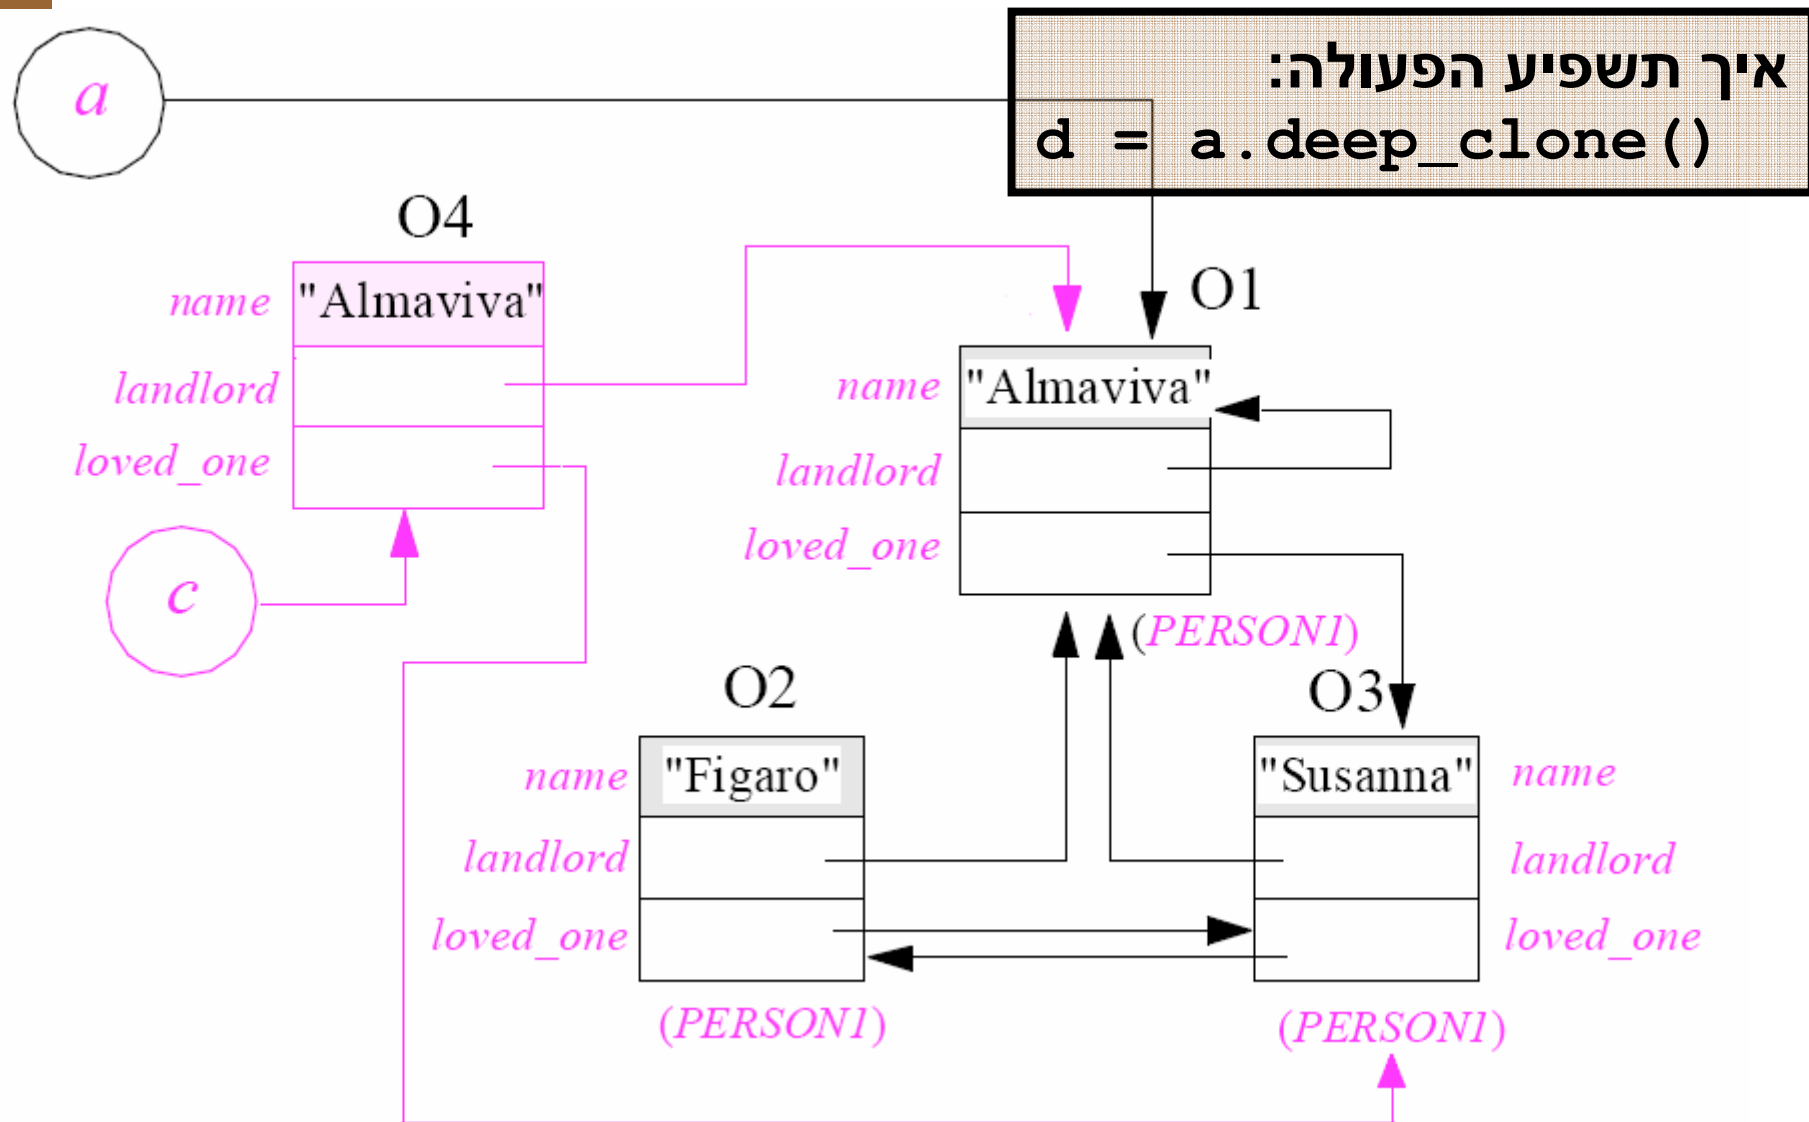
איך תשפיע הפעולה:
d = a.deep_clone()

a

O4
name "Almaviva"
landlord
loved_one

c

O1
name "Almaviva"
landlord
loved_one
(PERSON1)

O2
name "Figaro"
landlord
loved_one
(PERSON1)

O3
"Susanna" name
landlord
loved_one
(PERSON1)